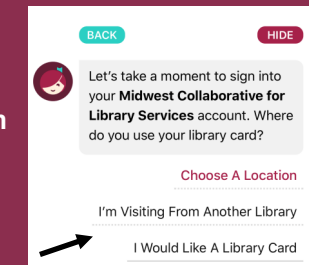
BACK

HIDE

Let's take a moment to sign into your **Midwest Collaborative for Library Services** account. Where do you use your library card?

Choose A Location

I'm Visiting From Another Library

I Would Like A Library Card